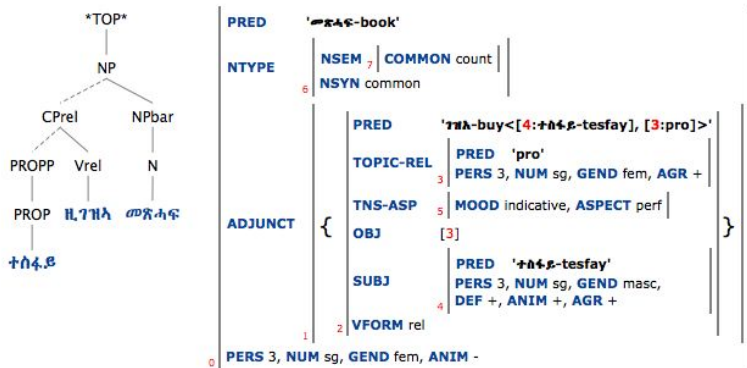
*TOP*

NP

CPrel

NPbar

PROPP

Vrel

N

PROP

ዚገዝኣ

መጽሓፍ

ተስፋይ

PRED 'መጽሓፍ-book'

NTYPE

NSEM 7 COMMON count

6 NSYN common

ADJUNCT

PRED 'ገዝአ-buy<[4:ተስፋይ-tesfay], [3:pro]>'

TOPIC-REL

PRED 'pro'

3 PERS 3, NUM sg, GEND fem, AGR +

TNS-ASP 5 MOOD indicative, ASPECT perf

OBJ [3]

SUBJ

PRED 'ተስፋይ-tesfay'

PERS 3, NUM sg, GEND masc,

4 DEF +, ANIM +, AGR +

1 2 VFORM rel

0 PERS 3, NUM sg, GEND fem, ANIM -